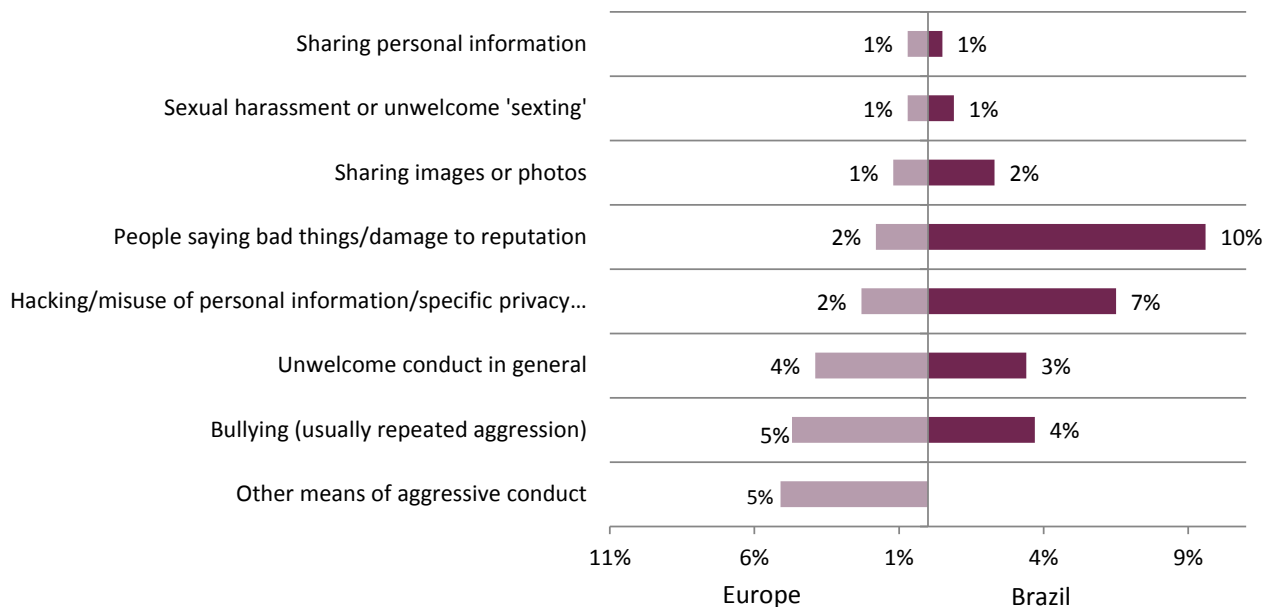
| Category | Europe | Brazil |
|---|---|---|
| Sharing personal information | 1% | 1% |
| Sexual harassment or unwelcome 'sexting' | 1% | 1% |
| Sharing images or photos | 1% | 2% |
| People saying bad things/damage to reputation | 2% | 10% |
| Hacking/misuse of personal information/specific privacy… | 2% | 7% |
| Unwelcome conduct in general | 4% | 3% |
| Bullying (usually repeated aggression) | 5% | 4% |
| Other means of aggressive conduct | 5% | |

11% 6% 1% 4% 9%

Europe Brazil